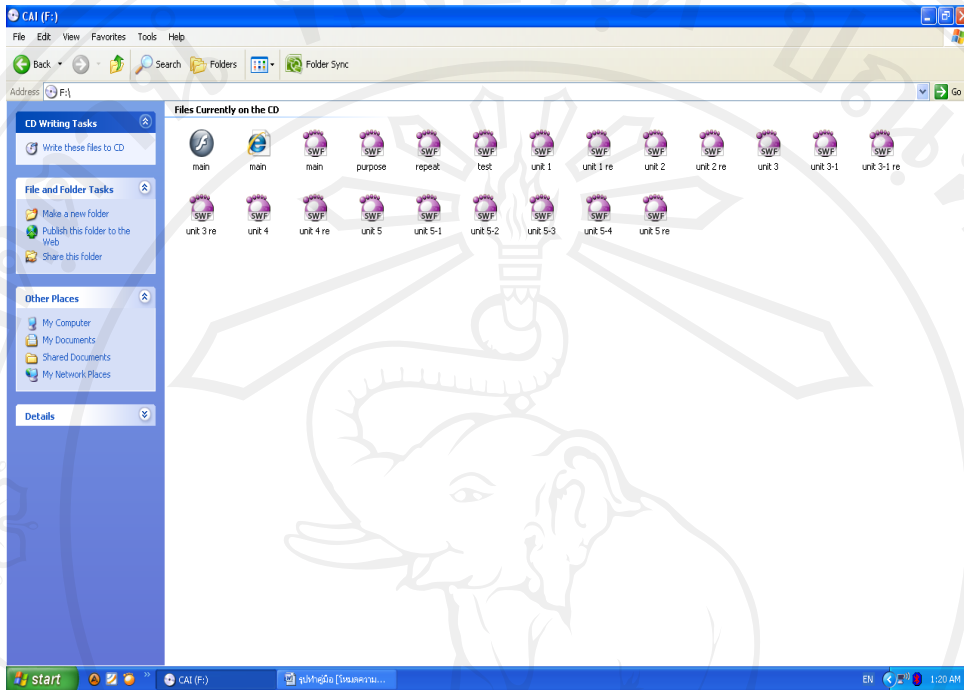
CAI (F:)

File Edit View Favorites Tools Help

Back Search Folders Folder Sync

Address F:\ Go

CD Writing Tasks

Write these files to CD

File and Folder Tasks

Make a new folder

Publish this folder to the Web

Share this folder

Other Places

My Computer

My Documents

Shared Documents

My Network Places

Details

Files Currently on the CD

main main main purpose repeat test unit 1 unit 1 re unit 2 unit 2 re unit 3 unit 3-1 unit 3-1 re

unit 3 re unit 4 unit 4 re unit 5 unit 5-1 unit 5-2 unit 5-3 unit 5-4 unit 5 re

SWF

start CAI (F:) รูปทำคู่มือ [โหมดความ...

EN 1:20 AM